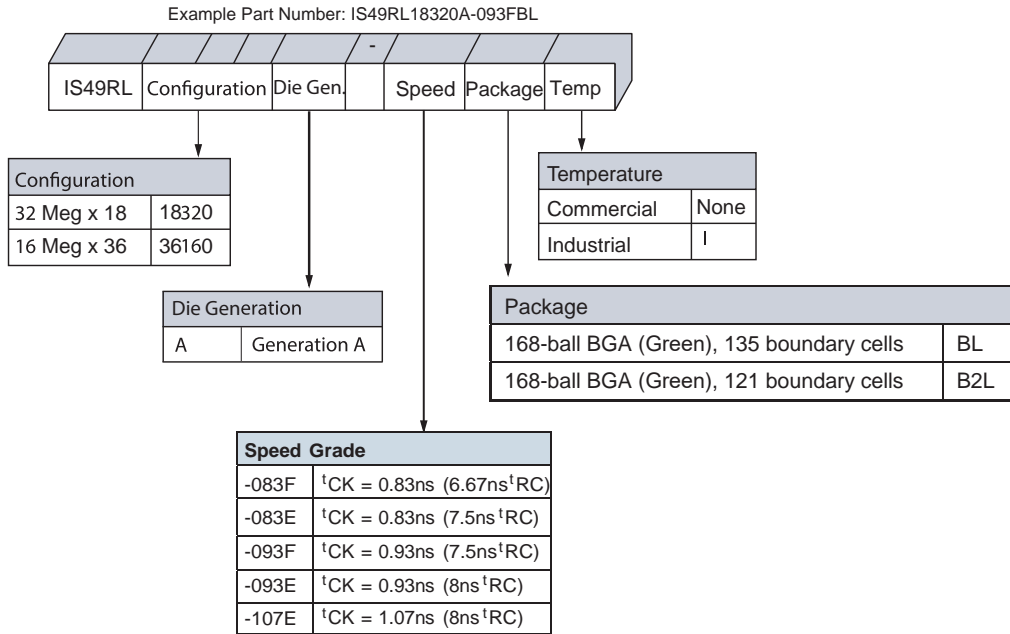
Example Part Number: IS49RL18320A-093FBL

| IS49RL | Configuration | Die Gen. | - | Speed | Package | Temp |
|---|---|---|---|---|---|---|

| Configuration | |
|---|---|
| 32 Meg x 18 | 18320 |
| 16 Meg x 36 | 36160 |

| Die Generation | |
|---|---|
| A | Generation A |

| Temperature | |
|---|---|
| Commercial | None |
| Industrial | I |

| Package | |
|---|---|
| 168-ball BGA (Green), 135 boundary cells | BL |
| 168-ball BGA (Green), 121 boundary cells | B2L |

| Speed Grade | |
|---|---|
| -083F | $^tCK$ = 0.83ns (6.67ns$^tRC$) |
| -083E | $^tCK$ = 0.83ns (7.5ns$^tRC$) |
| -093F | $^tCK$ = 0.93ns (7.5ns$^tRC$) |
| -093E | $^tCK$ = 0.93ns (8ns$^tRC$) |
| -107E | $^tCK$ = 1.07ns (8ns$^tRC$) |